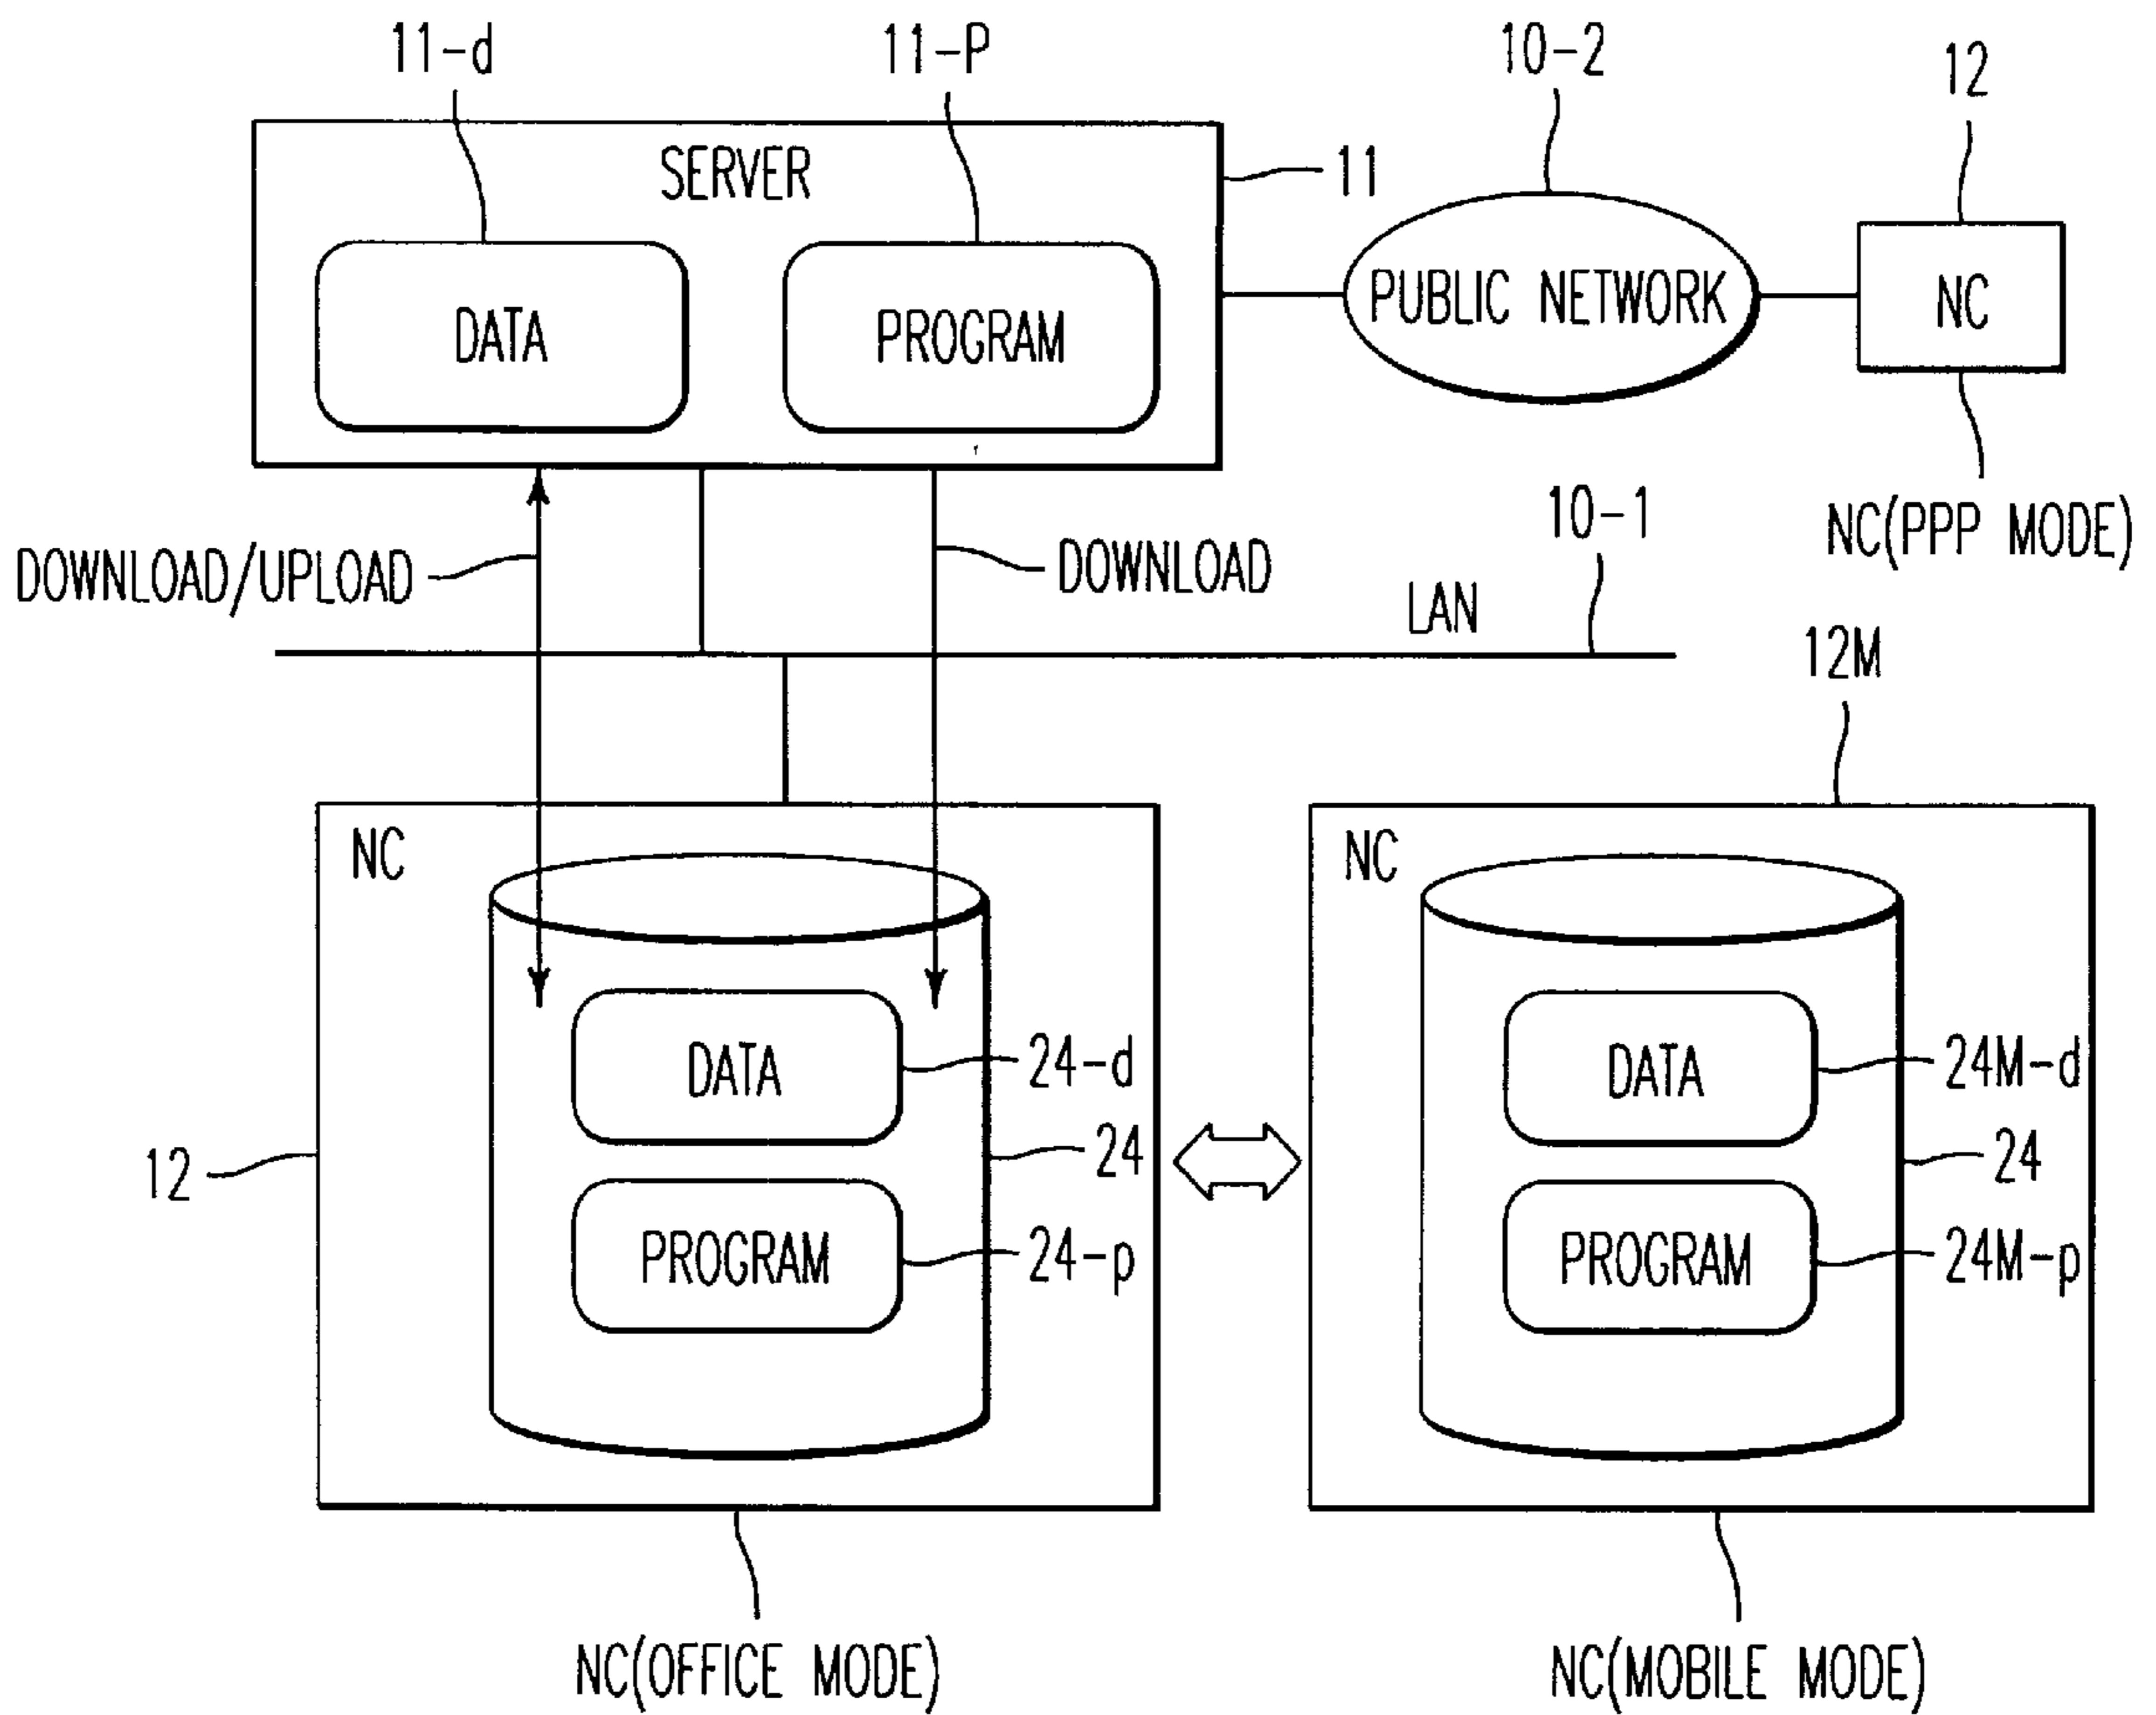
11-d
11-P
10-2
12
SERVER
11
DATA
PROGRAM
PUBLIC NETWORK
NC
NC(PPP MODE)
10-1
DOWNLOAD/UPLOAD
DOWNLOAD
LAN
12M
NC
NC
DATA
24-d
DATA
24M-d
12
24
24
PROGRAM
24-p
PROGRAM
24M-p
NC(OFFICE MODE)
NC(MOBILE MODE)